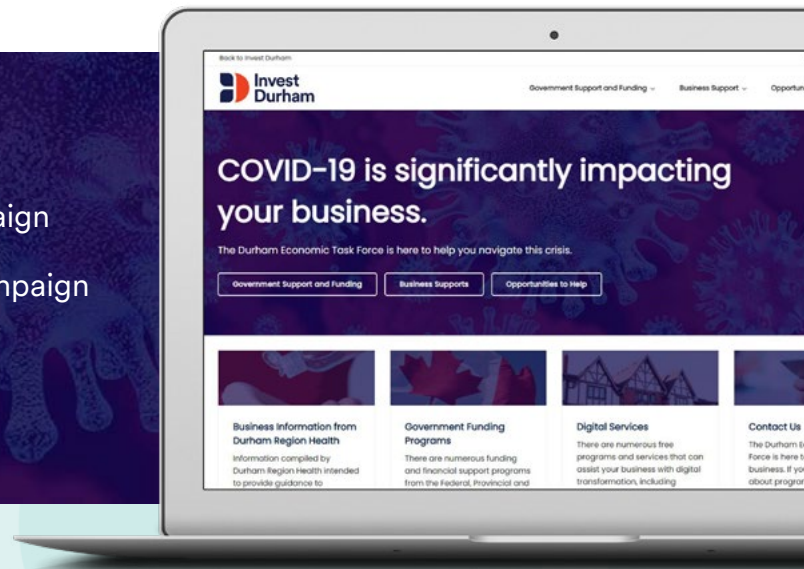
aign

npaign

Back to Invest Durham

Invest Durham

Government Support and Funding ⌄ Business Support ⌄ Opportun

COVID-19 is significantly impacting your business.

The Durham Economic Task Force is here to help you navigate this crisis.

Government Support and Funding

Business Supports

Opportunities to Help

Business Information from Durham Region Health

Information compiled by Durham Region Health intended to provide guidance to

Government Funding Programs

There are numerous funding and financial support programs from the Federal, Provincial and

Digital Services

There are numerous free programs and services that can assist your business with digital transformation, including

Contact Us

The Durham E Force is here t business. If yo about progran